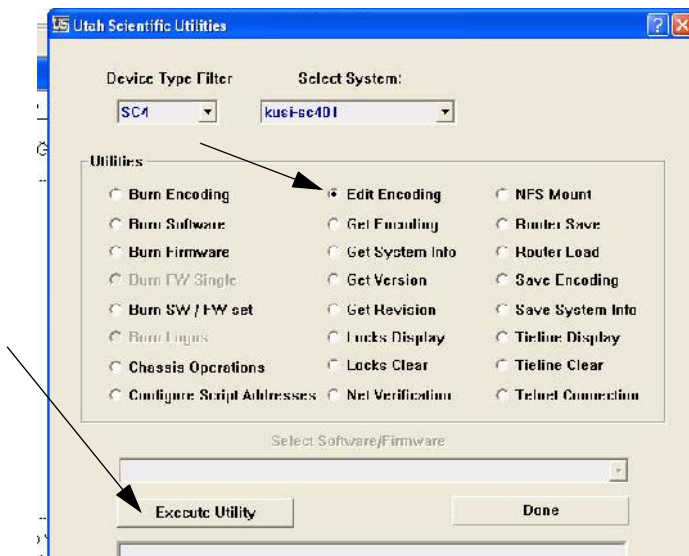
US Utah Scientific Utilities

? X

Device Type Filter

Select System:

SC4

kusi-sc401

Utilities

Burn Encoding

Edit Encoding

NFS Mount

Burn Software

Get Encoding

Router Save

Burn Firmware

Get System Info

Router Load

Burn FW Single

Get Version

Save Encoding

Burn SW / FW set

Get Revision

Save System Info

Burn Logos

Locks Display

Tieline Display

Chassis Operations

Locks Clear

Tieline Clear

Configure Script Addresses

Net Verification

Telnet Connection

Select Software/Firmware

Execute Utility

Done